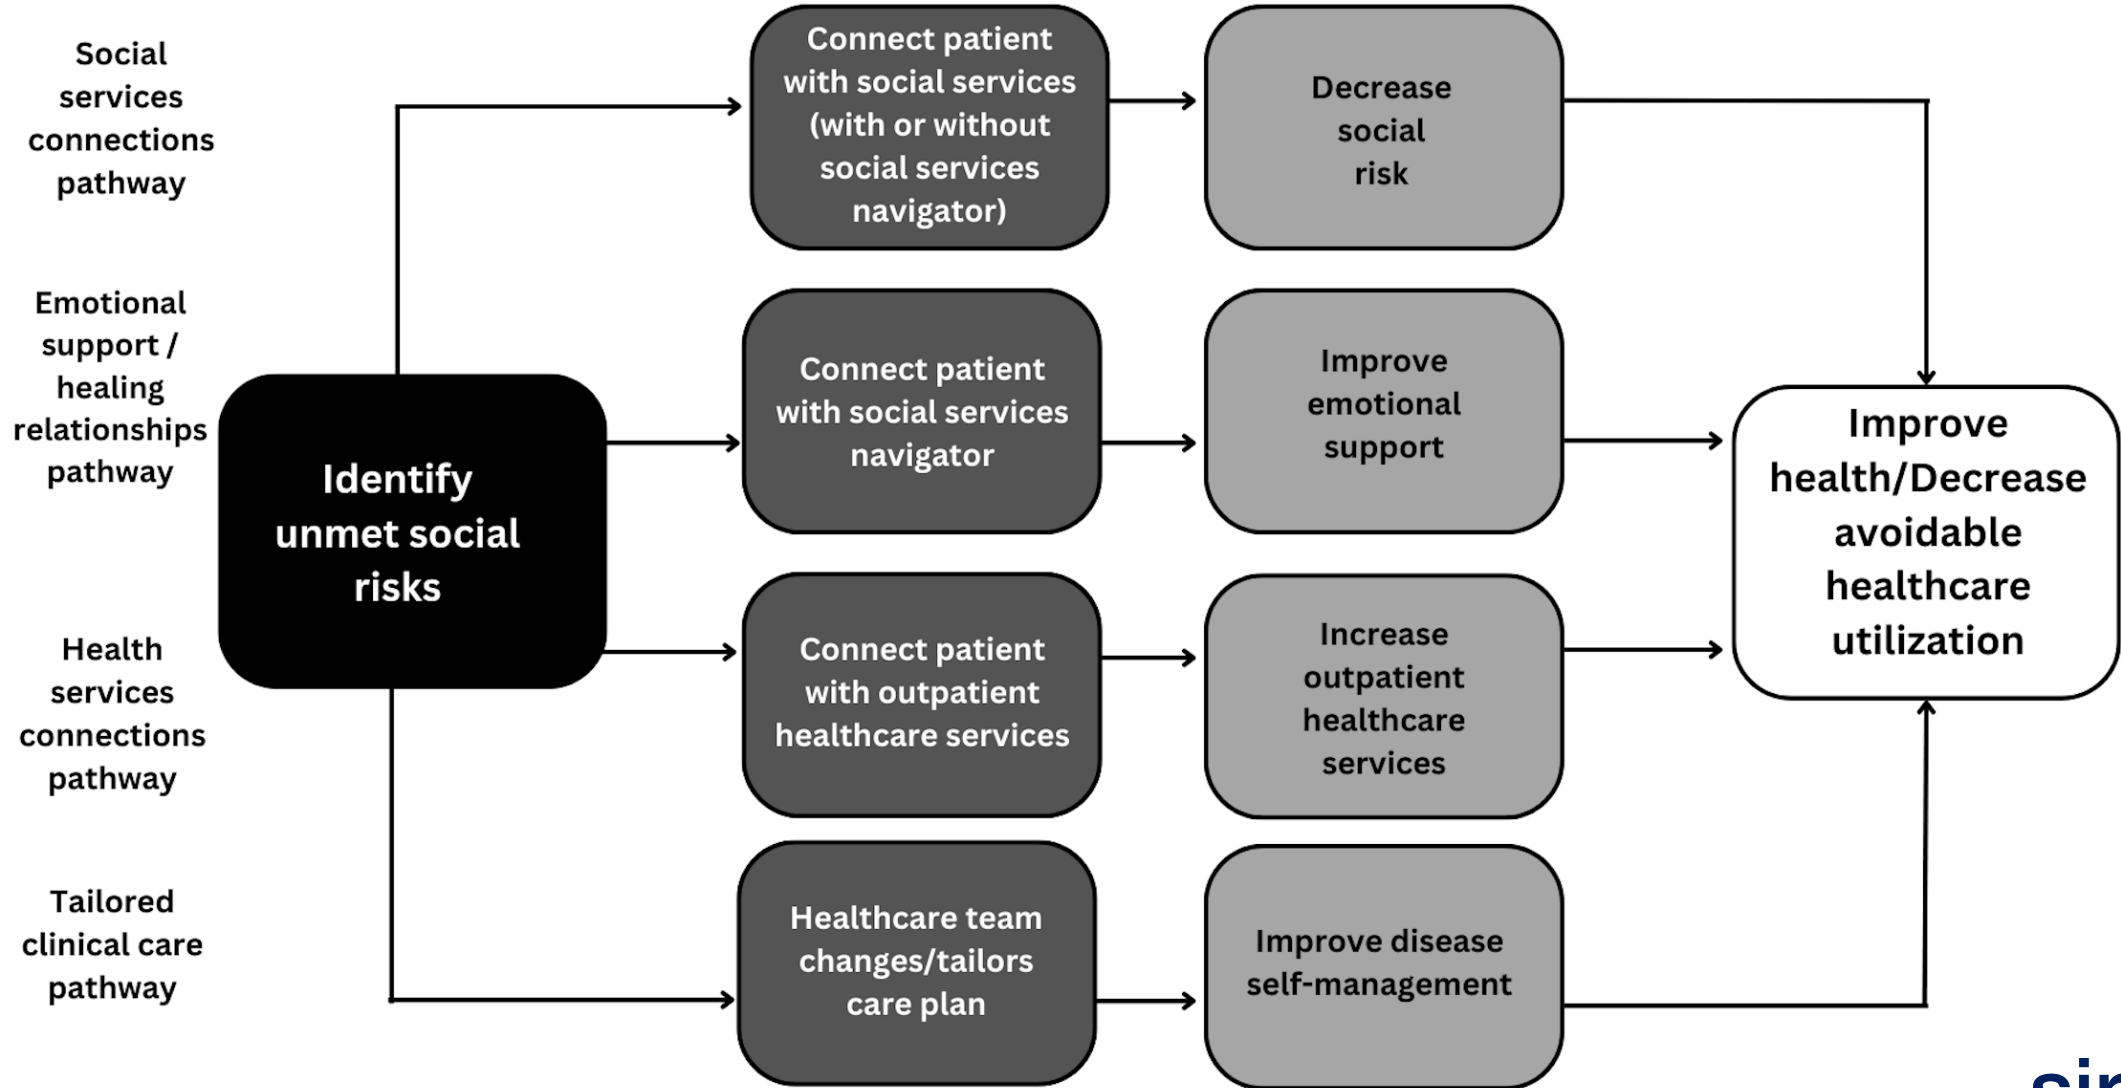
Social services connections pathway

Emotional support / healing relationships pathway

Health services connections pathway

Tailored clinical care pathway

Identify unmet social risks

Connect patient with social services (with or without social services navigator)

Decrease social risk

Connect patient with social services navigator

Improve emotional support

Connect patient with outpatient healthcare services

Increase outpatient healthcare services

Healthcare team changes/tailors care plan

Improve disease self-management

Improve health/Decrease avoidable healthcare utilization

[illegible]